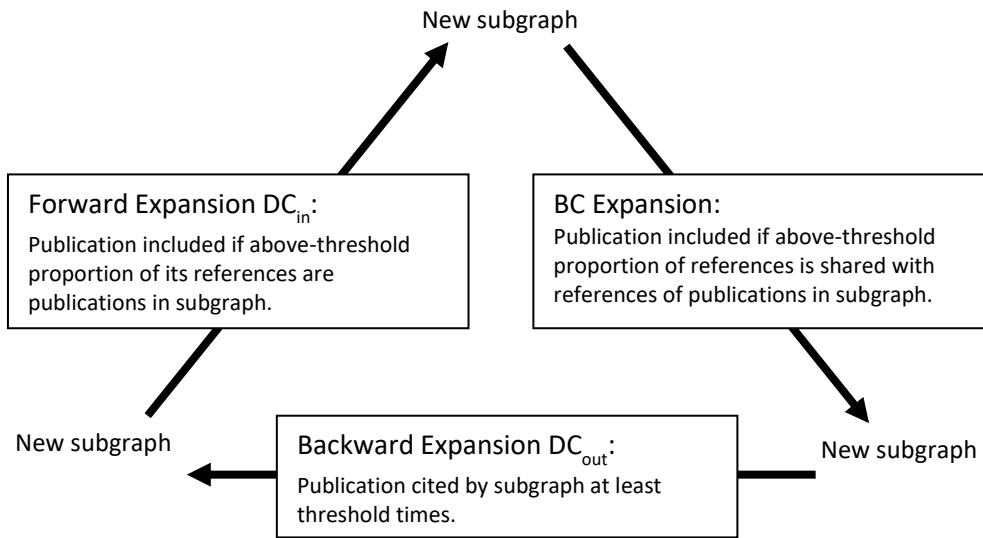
New subgraph

Forward Expansion $DC_{in}$:
Publication included if above-threshold proportion of its references are publications in subgraph.

BC Expansion:
Publication included if above-threshold proportion of references is shared with references of publications in subgraph.

New subgraph

Backward Expansion $DC_{out}$:
Publication cited by subgraph at least threshold times.

New subgraph